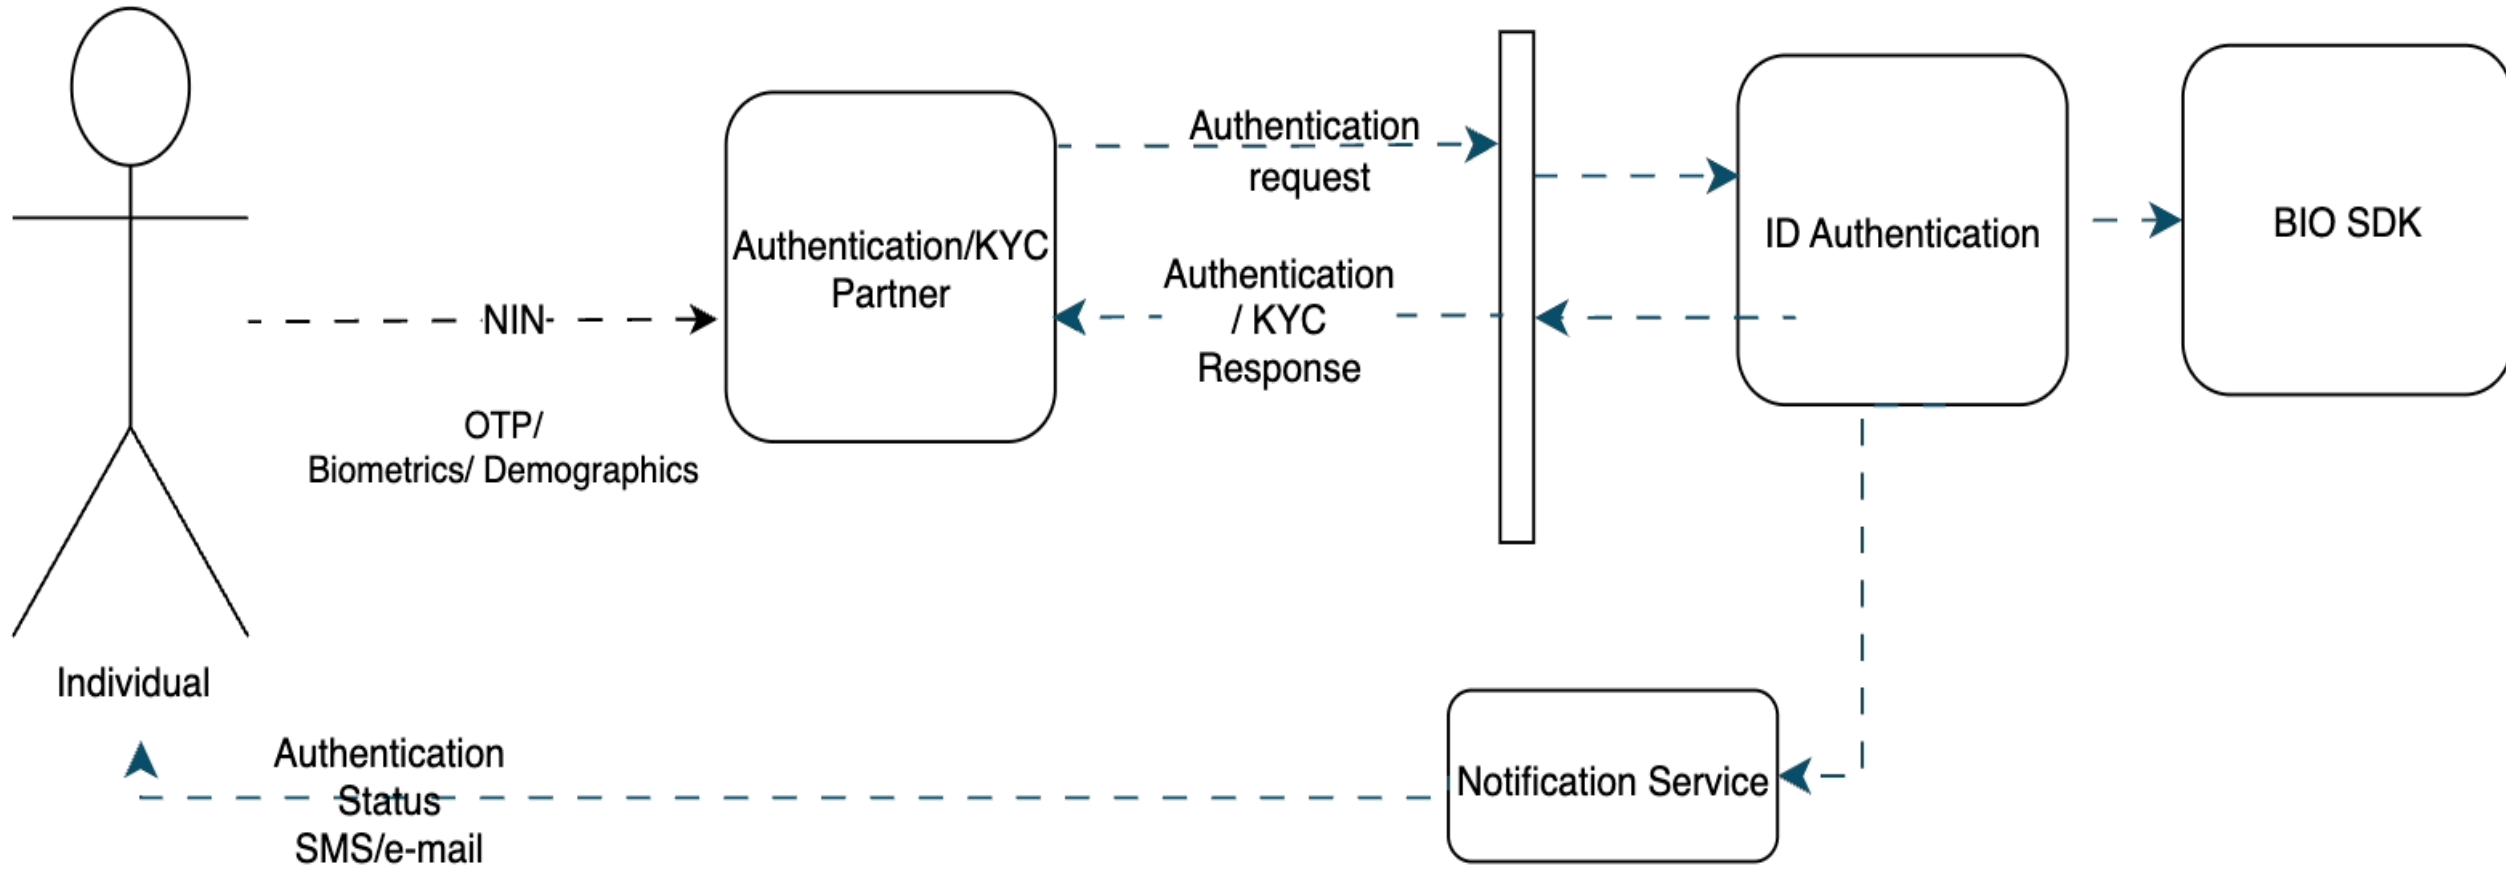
NIN

OTP/
Biometrics/ Demographics

Authentication/KYC Partner

Authentication request

Authentication / KYC Response

ID Authentication

BIO SDK

Individual

Authentication Status SMS/e-mail

Notification Service